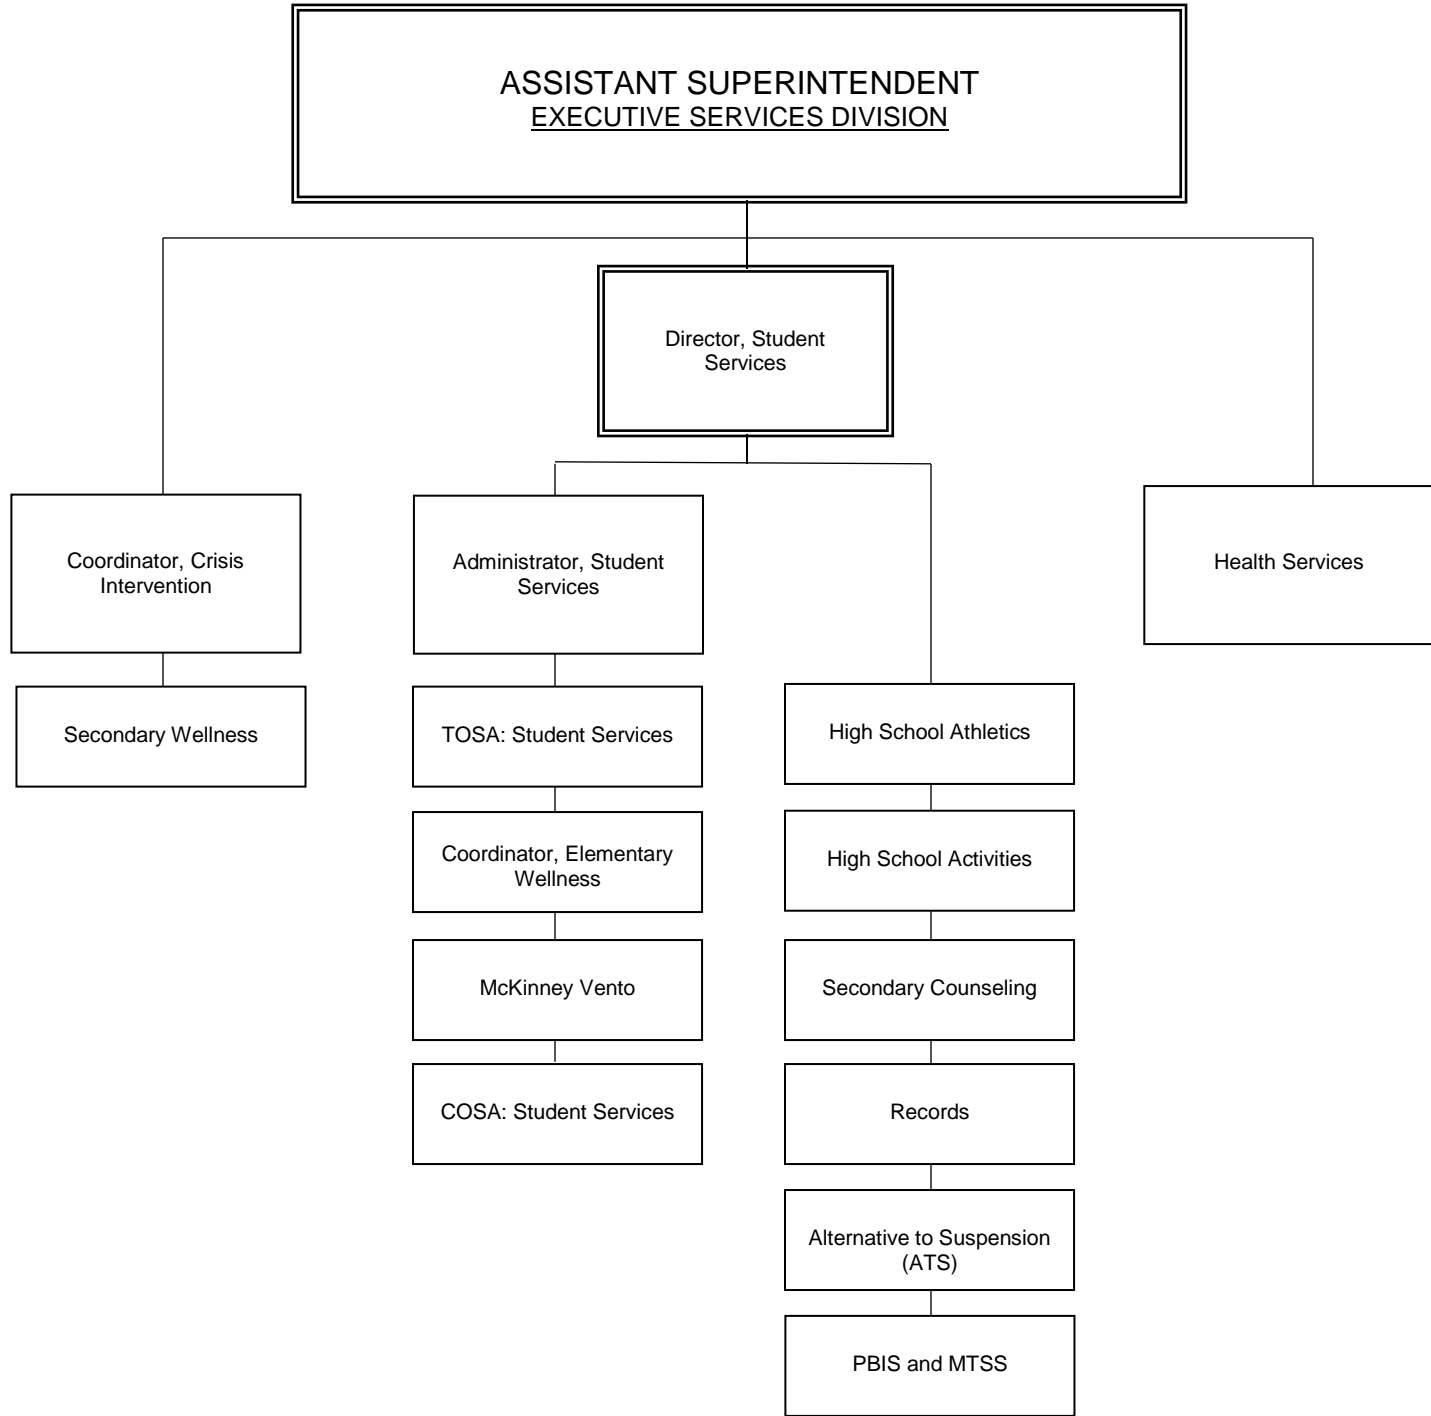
ASSISTANT SUPERINTENDENT
EXECUTIVE SERVICES DIVISION

Director, Student Services

Coordinator, Crisis Intervention

Secondary Wellness

Administrator, Student Services

TOSA: Student Services

Coordinator, Elementary Wellness

McKinney Vento

COSA: Student Services

High School Athletics

High School Activities

Secondary Counseling

Records

Alternative to Suspension (ATS)

PBIS and MTSS

Health Services